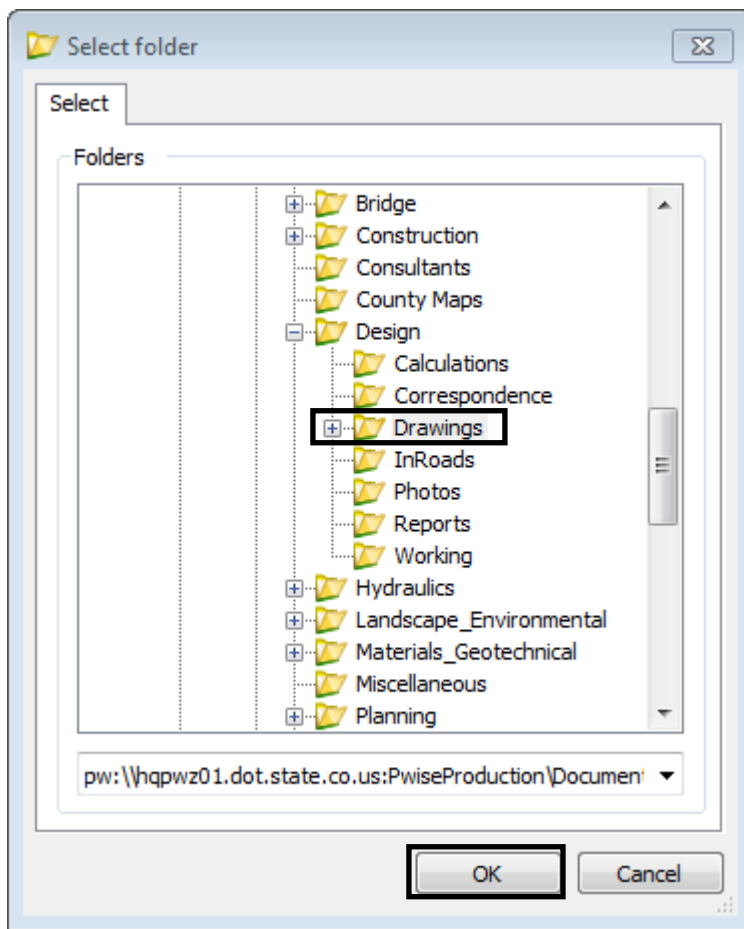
Select folder

Select

Folders

Bridge
Construction
Consultants
County Maps
Design
Calculations
Correspondence
Drawings
InRoads
Photos
Reports
Working
Hydraulics
Landscape_Environmental
Materials_Geotechnical
Miscellaneous
Planning

pw:\\hqpwz01.dot.state.co.us:PwiseProduction\Documen

OK
Cancel